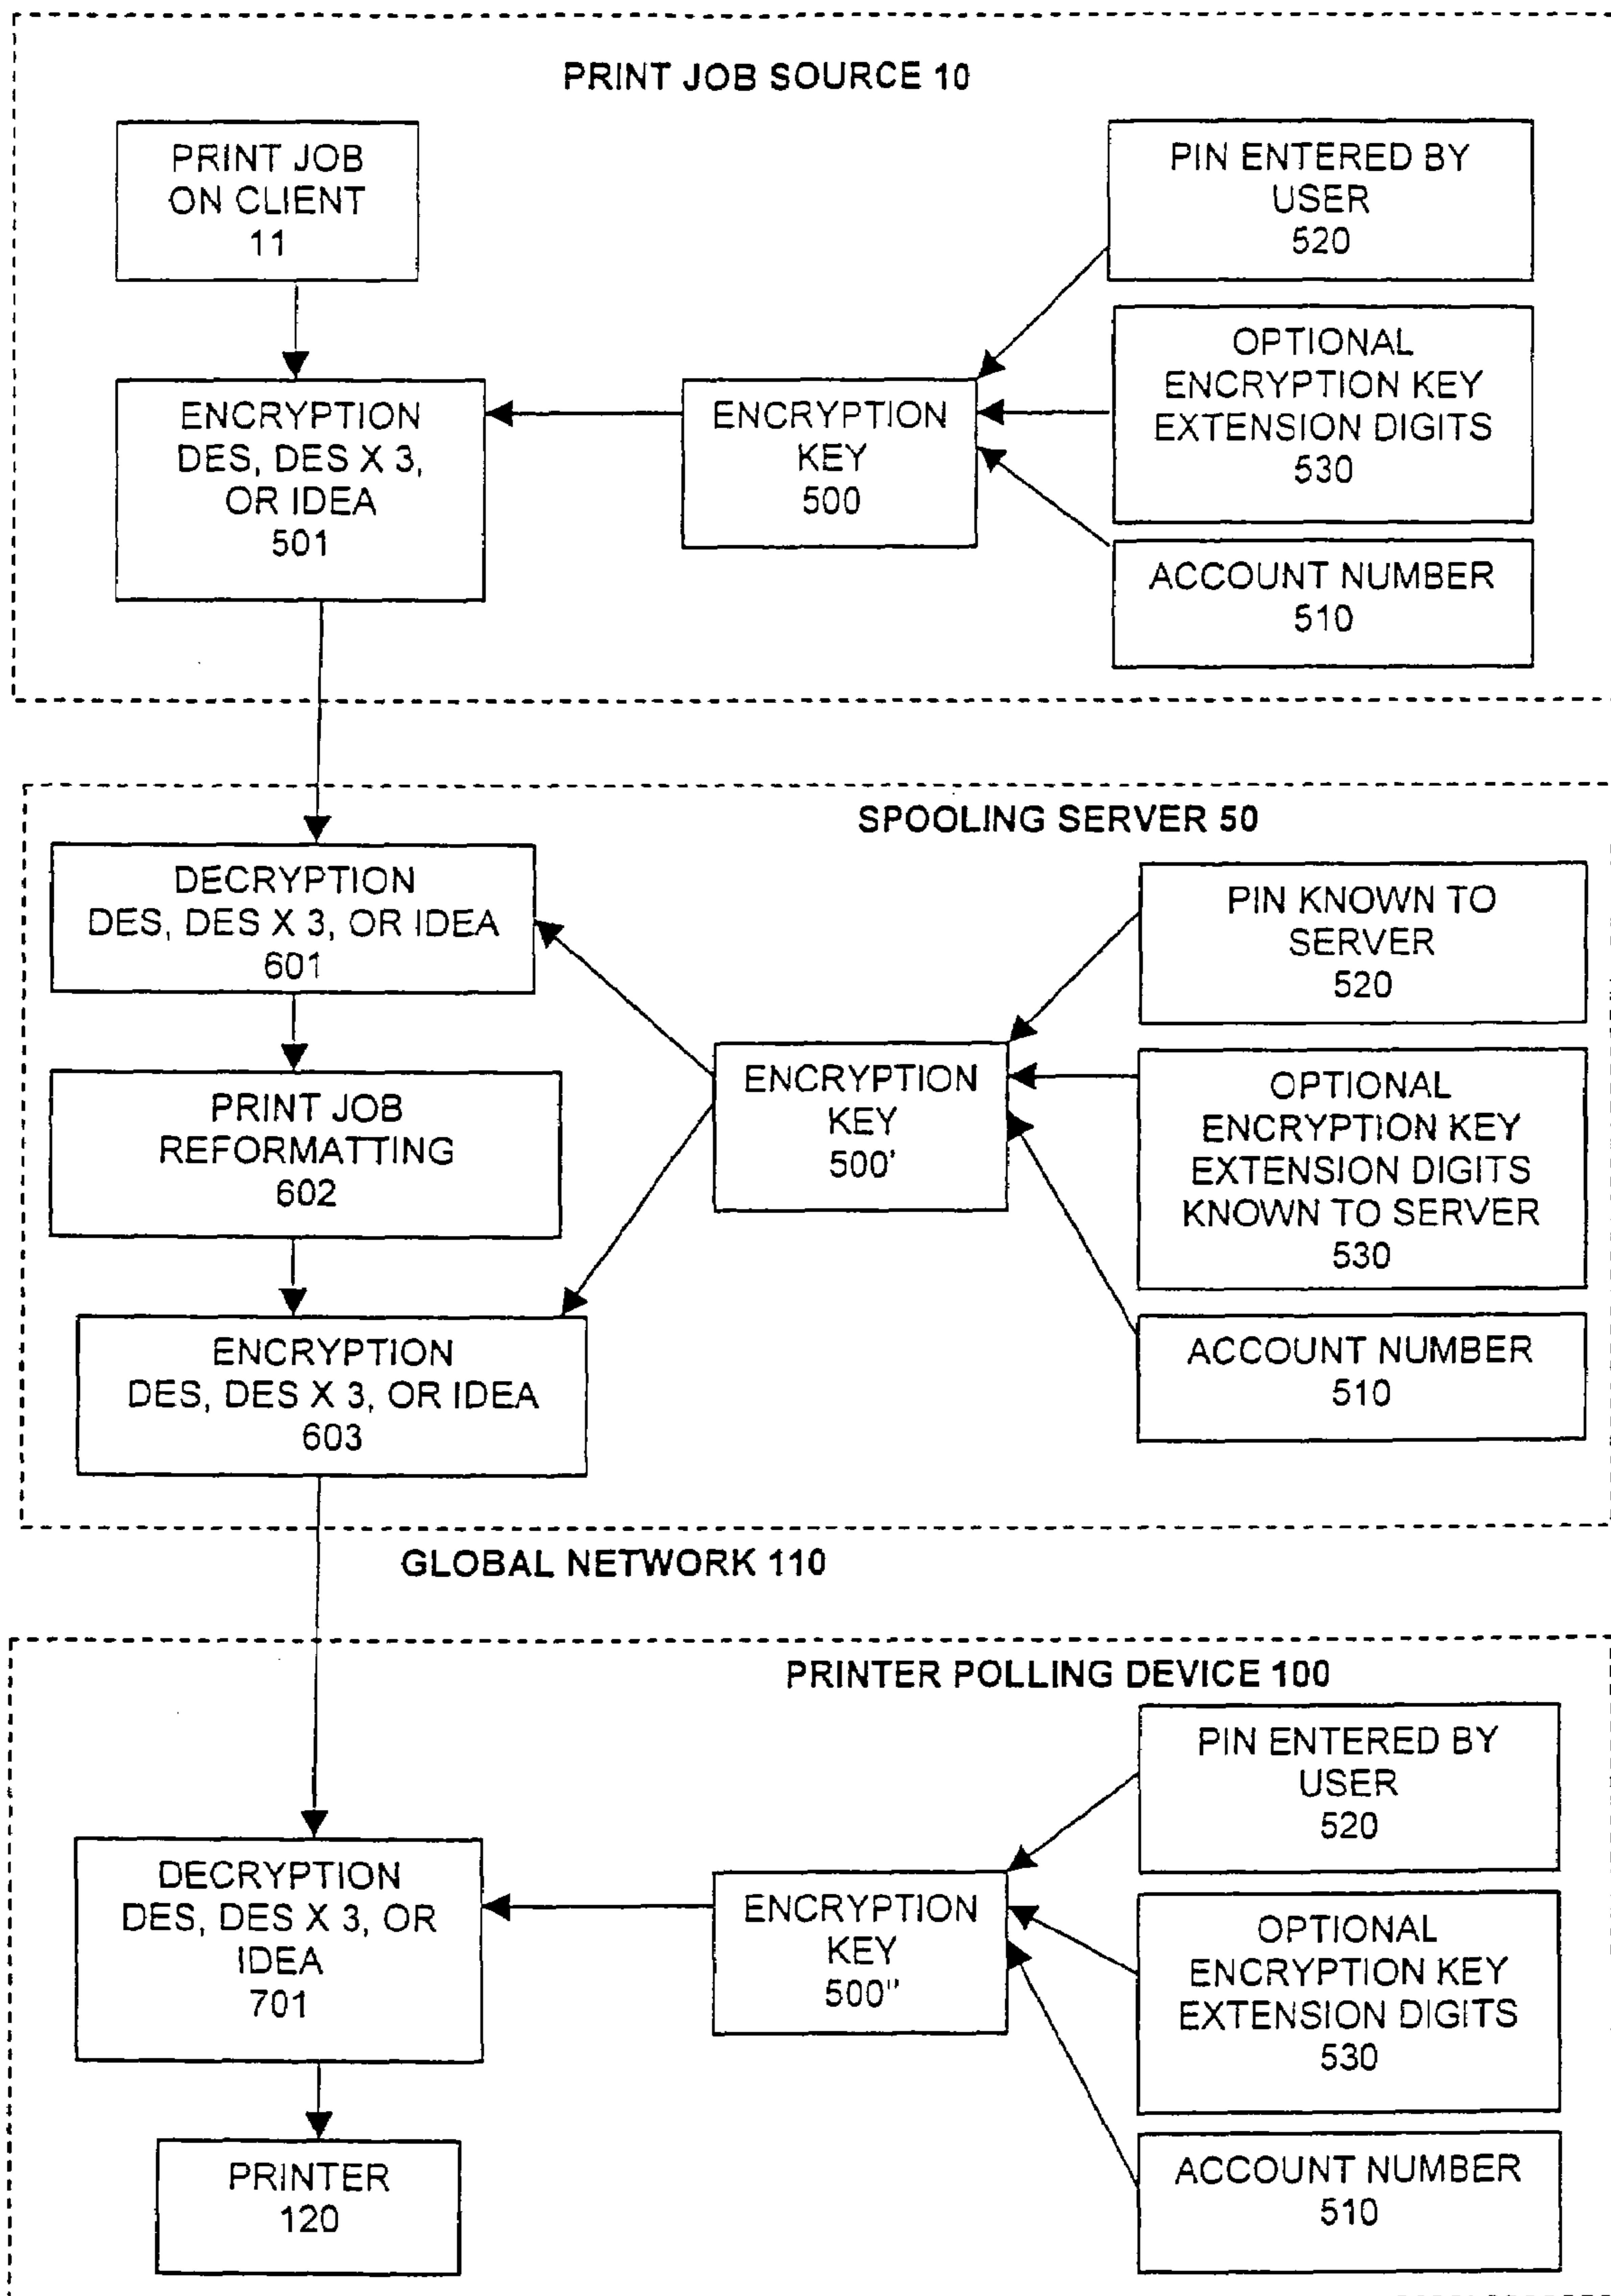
PRINT JOB SOURCE 10

PRINT JOB ON CLIENT 11

PIN ENTERED BY USER 520

OPTIONAL ENCRYPTION KEY EXTENSION DIGITS 530

ENCRYPTION DES, DES X 3, OR IDEA 501

ENCRYPTION KEY 500

ACCOUNT NUMBER 510

SPOOLING SERVER 50

DECRYPTION DES, DES X 3, OR IDEA 601

PIN KNOWN TO SERVER 520

PRINT JOB REFORMATTING 602

ENCRYPTION KEY 500'

OPTIONAL ENCRYPTION KEY EXTENSION DIGITS KNOWN TO SERVER 530

ENCRYPTION DES, DES X 3, OR IDEA 603

ACCOUNT NUMBER 510

GLOBAL NETWORK 110

PRINTER POLLING DEVICE 100

PIN ENTERED BY USER 520

DECRYPTION DES, DES X 3, OR IDEA 701

ENCRYPTION KEY 500''

OPTIONAL ENCRYPTION KEY EXTENSION DIGITS 530

PRINTER 120

ACCOUNT NUMBER 510